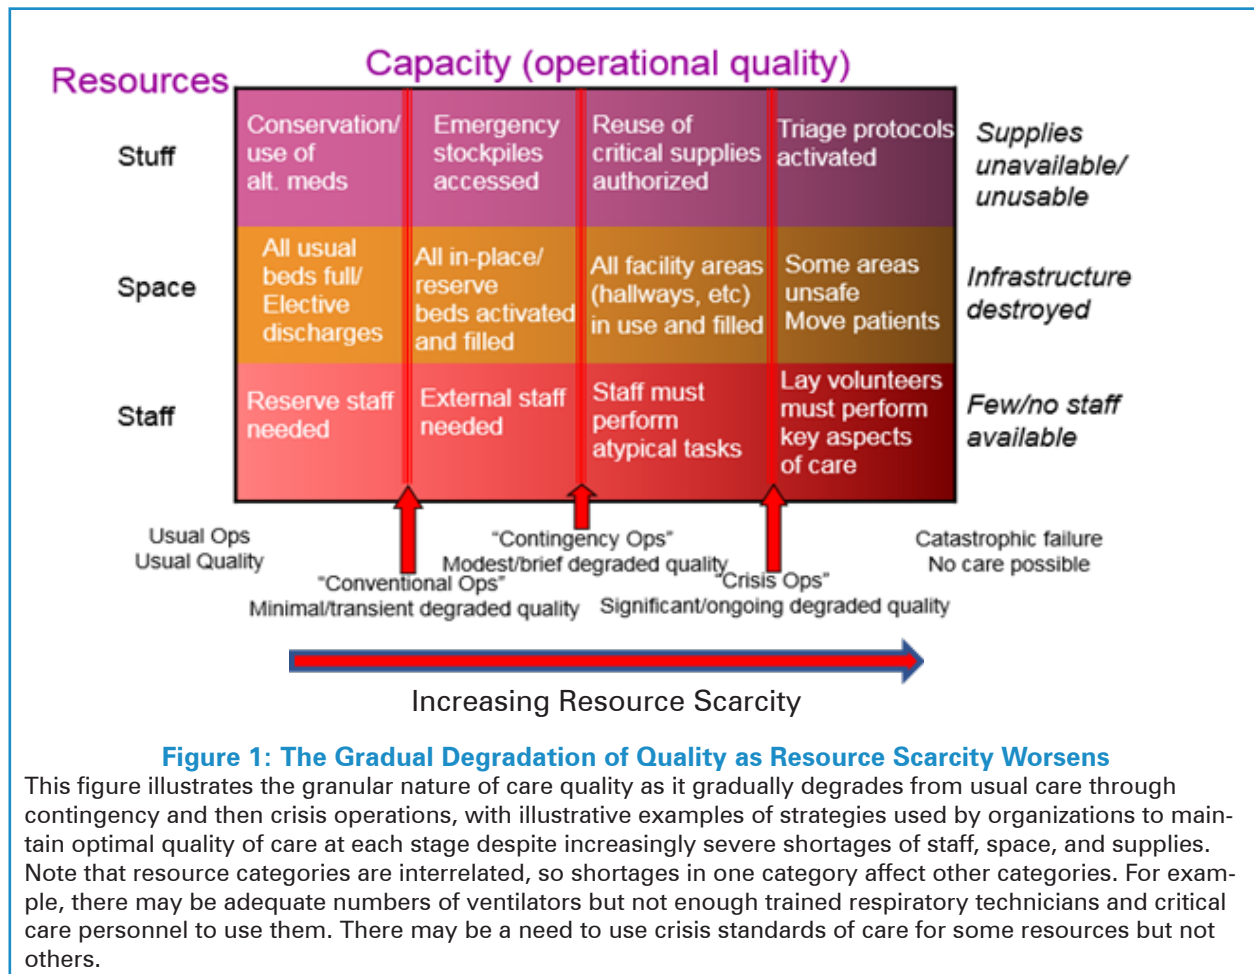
Capacity (operational quality)

Resources

| | | | | | |
|---|---|---|---|---|---|
| Stuff | Conservation/ use of alt. meds | Emergency stockpiles accessed | Reuse of critical supplies authorized | Triage protocols activated | *Supplies unavailable/ unusable* |
| Space | All usual beds full/ Elective discharges | All in-place/ reserve beds activated and filled | All facility areas (hallways, etc) in use and filled | Some areas unsafe Move patients | *Infrastructure destroyed* |
| Staff | Reserve staff needed | External staff needed | Staff must perform atypical tasks | Lay volunteers must perform key aspects of care | *Few/no staff available* |

Usual Ops
Usual Quality

"Conventional Ops"
Minimal/transient degraded quality

"Contingency Ops"
Modest/brief degraded quality

"Crisis Ops"
Significant/ongoing degraded quality

Catastrophic failure
No care possible

Increasing Resource Scarcity

Figure 1: The Gradual Degradation of Quality as Resource Scarcity Worsens

This figure illustrates the granular nature of care quality as it gradually degrades from usual care through contingency and then crisis operations, with illustrative examples of strategies used by organizations to maintain optimal quality of care at each stage despite increasingly severe shortages of staff, space, and supplies. Note that resource categories are interrelated, so shortages in one category affect other categories. For example, there may be adequate numbers of ventilators but not enough trained respiratory technicians and critical care personnel to use them. There may be a need to use crisis standards of care for some resources but not others.